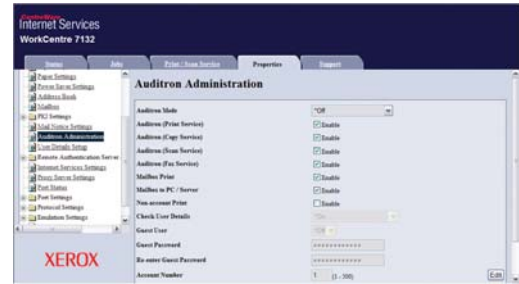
CentreWare
Internet Services
WorkCentre 7132

Status
Jobs
Print / Scan Service
Properties
Support

Paper Settings
Power Saver Settings
Address Book
Mailbox
PKI Settings
Mail Notice Settings
Auditron Administration
User Details Setup
Remote Authentication Server
Internet Services Settings
Proxy Server Settings
Port Status
Port Settings
Protocol Settings
Emulation Settings

XEROX

Auditron Administration

| | |
|---|---|
| Auditron Mode | Off |
| Auditron (Print Service) | Enable |
| Auditron (Copy Service) | Enable |
| Auditron (Scan Service) | Enable |
| Auditron (Fax Service) | Enable |
| Mailbox Print | Enable |
| Mailbox to PC / Server | Enable |
| Non-account Print | Enable |
| Check User Details | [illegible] |
| Guest User | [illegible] |
| Guest Password | ************ |
| Re-enter Guest Password | ************ |
| Account Number | 1 (1 - 300) |

Edit